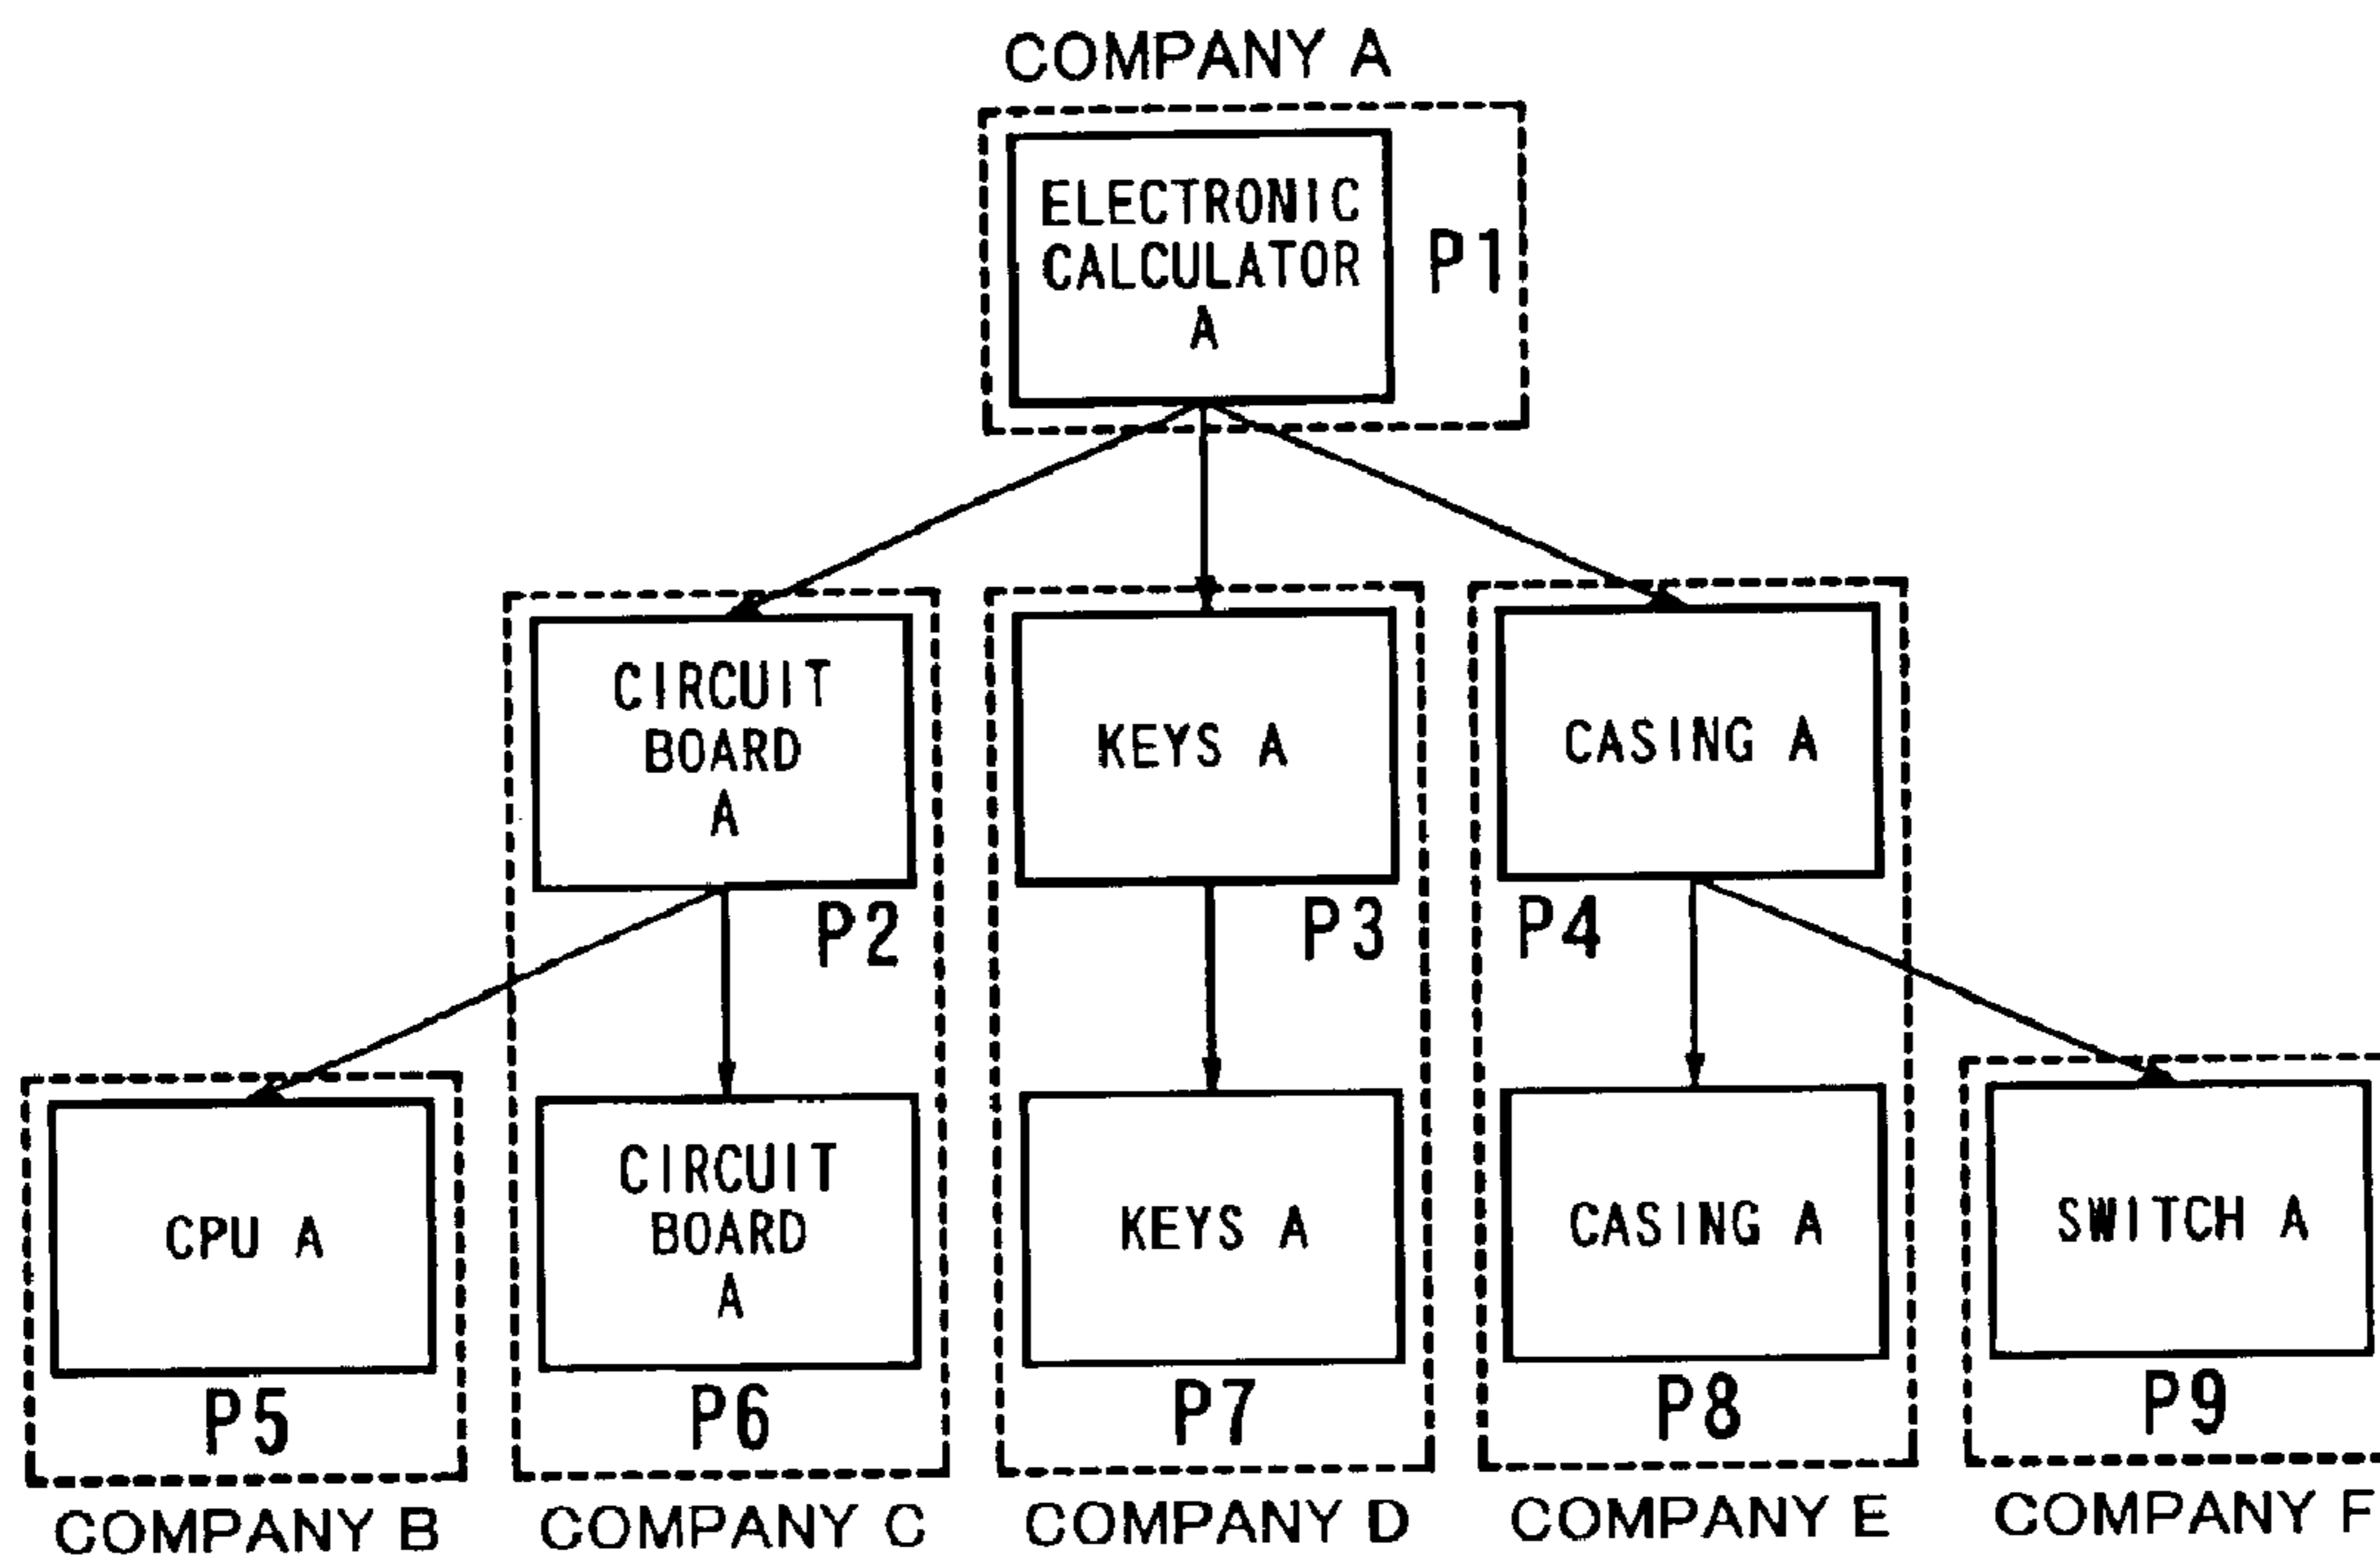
COMPANY A

ELECTRONIC CALCULATOR A

P1

CIRCUIT BOARD A

P2

KEYS A

P3

CASING A

P4

CPU A

P5

CIRCUIT BOARD A

P6

KEYS A

P7

CASING A

P8

SWITCH A

P9

COMPANY B

COMPANY C

COMPANY D

COMPANY E

COMPANY F